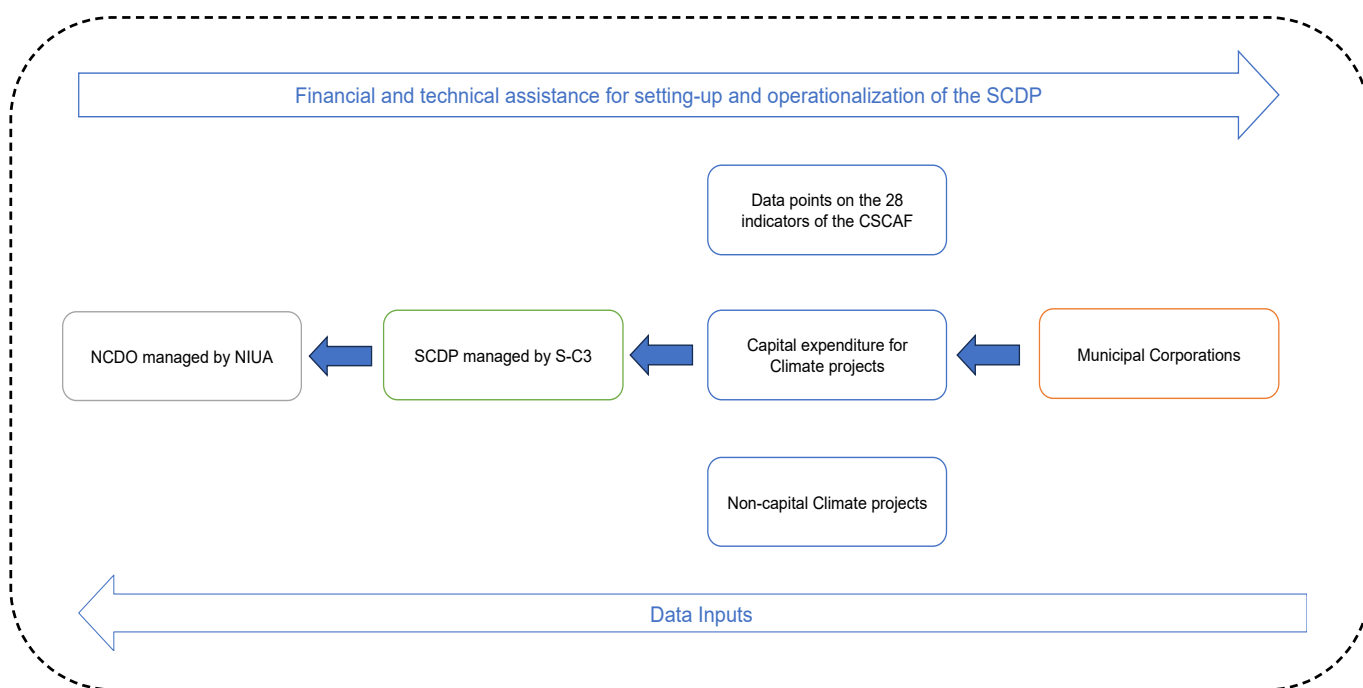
Financial and technical assistance for setting-up and operationalization of the SCDP

Data points on the 28 indicators of the CSCAF

NCDO managed by NIUA

SCDP managed by S-C3

Capital expenditure for Climate projects

Municipal Corporations

Non-capital Climate projects

Data Inputs